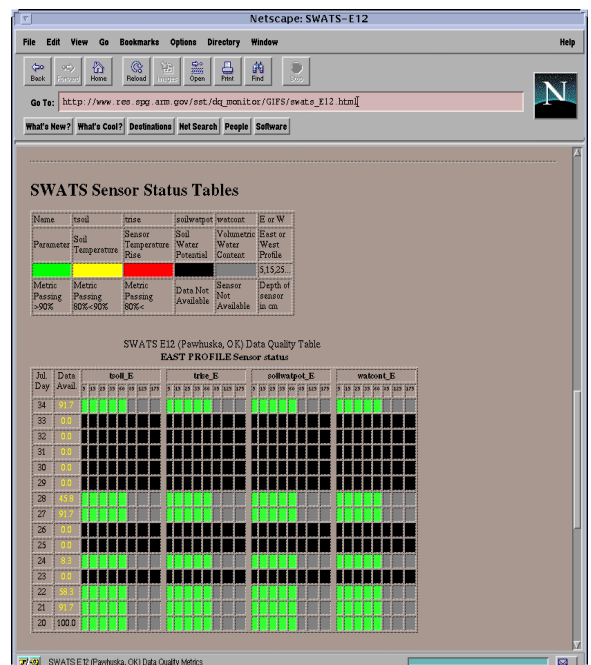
Netscape: SWATS-E12

File Edit View Go Bookmarks Options Directory Window Help

Back Forward Home Reload Images Open Print Find Stop

Go To: http://www.res.spg.arm.gov/sst/dq_monitor/GIFS/swats_E12.html

What's New? What's Cool? Destinations Net Search People Software

SWATS Sensor Status Tables

| Name | tsoil | trise | soilwatpot | watcont | E or W |
|---|---|---|---|---|---|
| Parameter | Soil Temperature | Sensor Temperature Rise | Soil Water Potential | Volumetric Water Content | East or West Profile |
| | | | | | 5,15,25... |
| Metric Passing >90% | Metric Passing 80%<90% | Metric Passing 80%< | Data Not Available | Sensor Not Available | Depth of sensor in cm |

SWATS E12 (Pawhuska, OK) Data Quality Table
EAST PROFILE Sensor status

| Jul. Day | Data Avail. | tsoil_E | trise_E | soilwatpot_E | watcont_E |
|---|---|---|---|---|---|
| | | 5 15 25 35 60 85 125 175 | 5 15 25 35 60 85 125 175 | 5 15 25 35 60 85 125 175 | 5 15 25 35 60 85 125 175 |
| 34 | 91.7 | | | | |
| 33 | 0.0 | | | | |
| 32 | 0.0 | | | | |
| 31 | 0.0 | | | | |
| 30 | 0.0 | | | | |
| 29 | 0.0 | | | | |
| 28 | 45.8 | | | | |
| 27 | 91.7 | | | | |
| 26 | 0.0 | | | | |
| 25 | 0.0 | | | | |
| 24 | 8.3 | | | | |
| 23 | 0.0 | | | | |
| 22 | 58.3 | | | | |
| 21 | 91.7 | | | | |
| 20 | 100.0 | | | | |

SWATS E12 (Pawhuska, OK) Data Quality Metrics